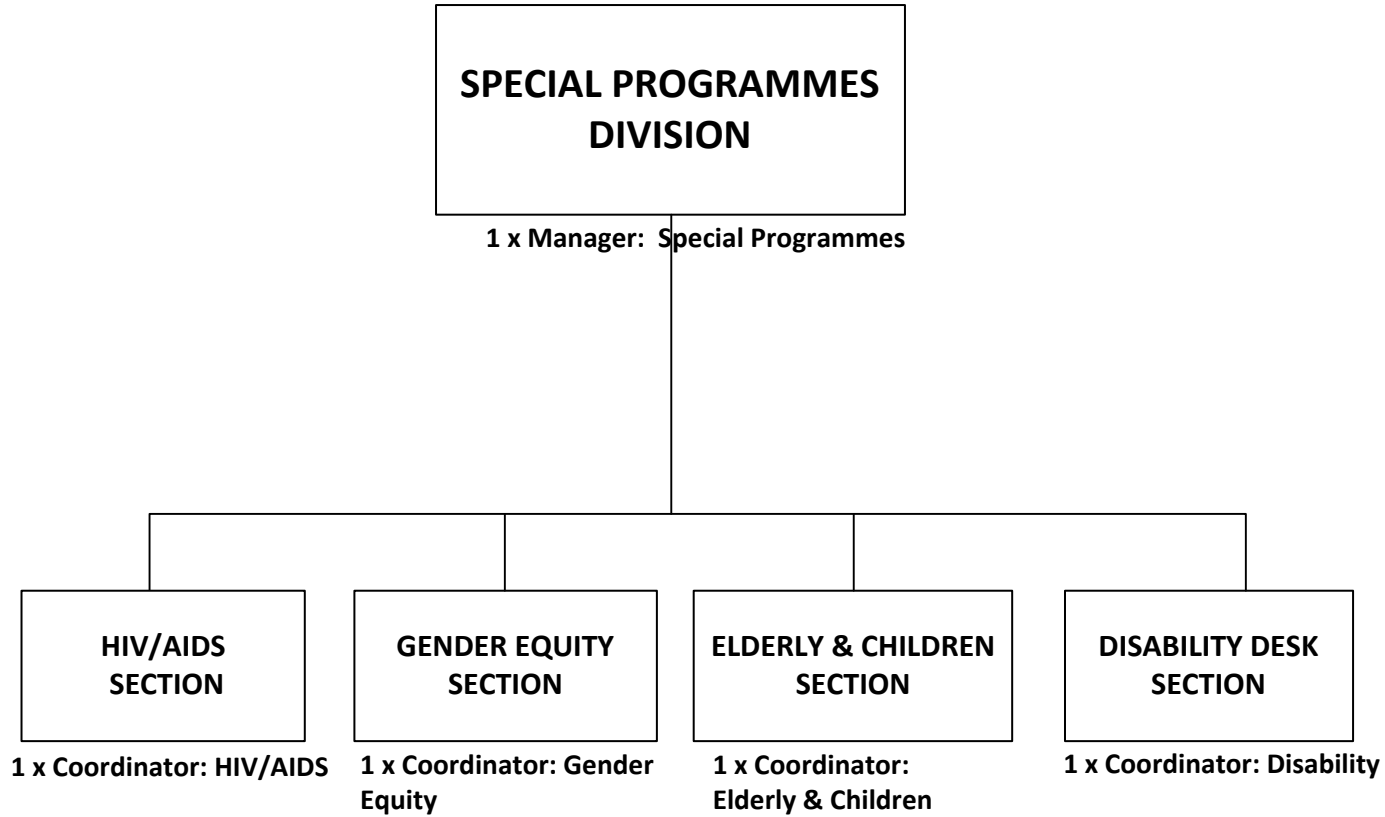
SPECIAL PROGRAMMES DIVISION

1 x Manager: Special Programmes

HIV/AIDS SECTION

1 x Coordinator: HIV/AIDS

GENDER EQUITY SECTION

1 x Coordinator: Gender Equity

ELDERLY & CHILDREN SECTION

1 x Coordinator: Elderly & Children

DISABILITY DESK SECTION

1 x Coordinator: Disability